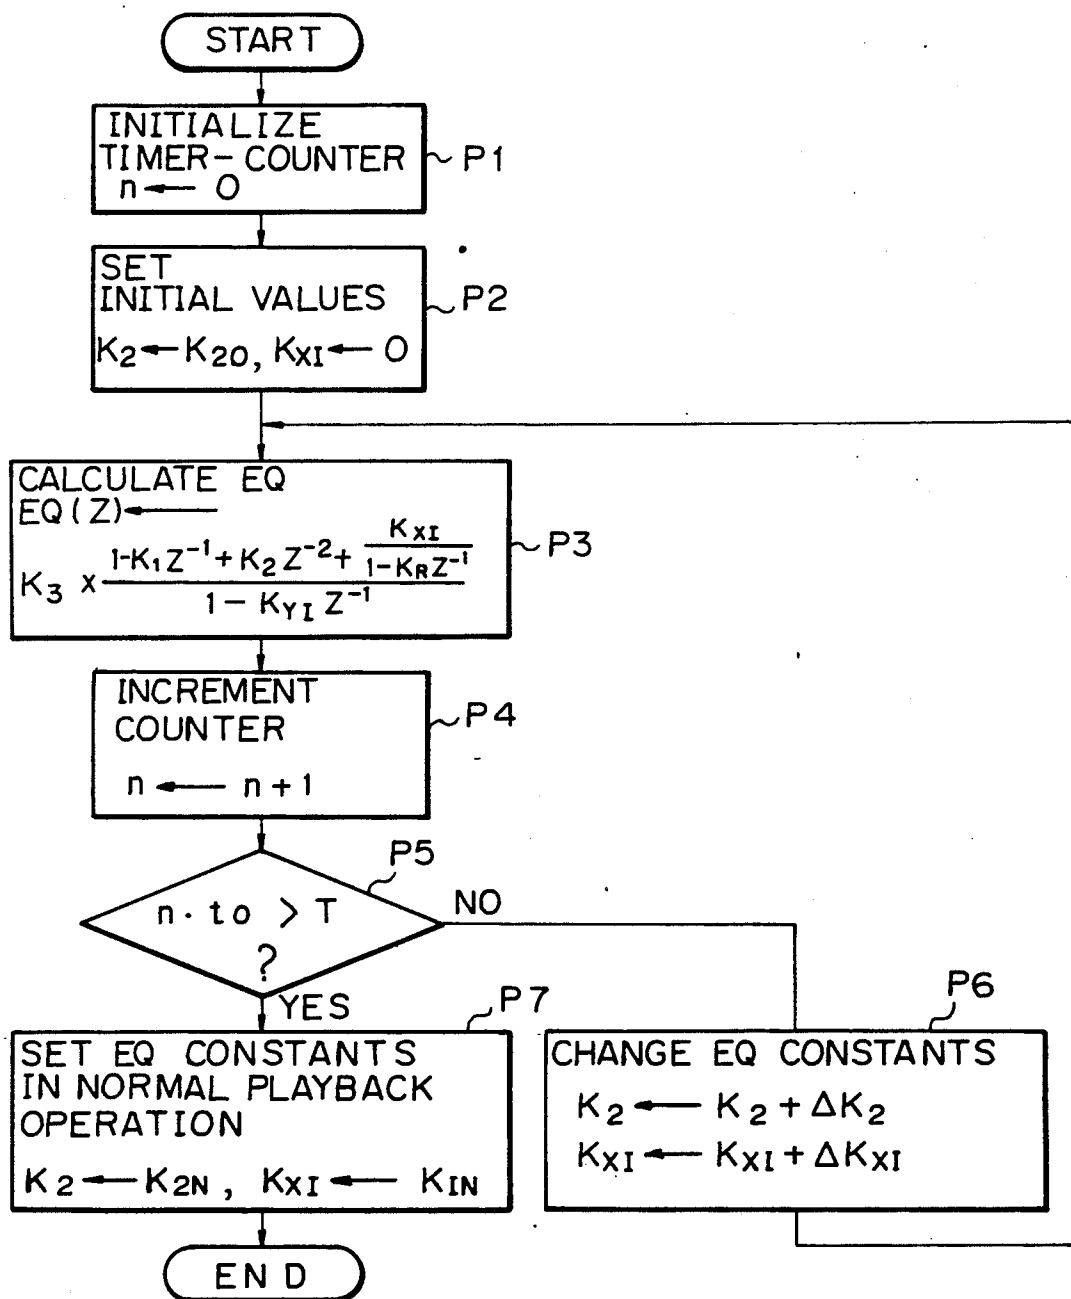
START

INITIALIZE TIMER-COUNTER $n \leftarrow 0$

P1

SET INITIAL VALUES $K_2 \leftarrow K_{20}, K_{XI} \leftarrow 0$

P2

CALCULATE EQ
$EQ(Z) \leftarrow$
$K_3 \times \frac{1-K_1 Z^{-1}+K_2 Z^{-2}+\frac{K_{XI}}{1-K_R Z^{-1}}}{1-K_{YI} Z^{-1}}$

P3

INCREMENT COUNTER
$n \leftarrow n+1$

P4

P5

$n \cdot to > T$ ?

NO

YES

P7

SET EQ CONSTANTS IN NORMAL PLAYBACK OPERATION
$K_2 \leftarrow K_{2N}$, $K_{XI} \leftarrow K_{IN}$

P6

CHANGE EQ CONSTANTS
$K_2 \leftarrow K_2 + \Delta K_2$
$K_{XI} \leftarrow K_{XI} + \Delta K_{XI}$

END